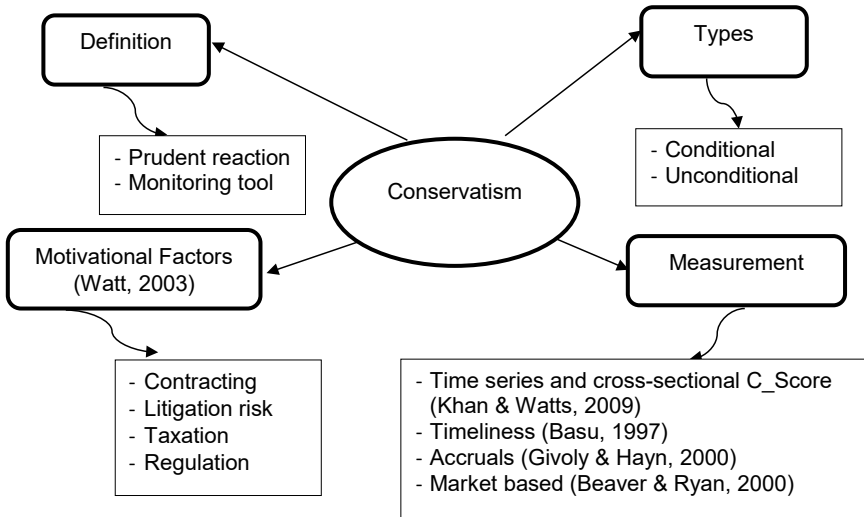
Definition

Types

- Prudent reaction
- Monitoring tool

Conservatism

- Conditional
- Unconditional

Motivational Factors (Watt, 2003)

Measurement

- Contracting
- Litigation risk
- Taxation
- Regulation

- Time series and cross-sectional C_Score (Khan & Watts, 2009)
- Timeliness (Basu, 1997)
- Accruals (Givoly & Hayn, 2000)
- Market based (Beaver & Ryan, 2000)